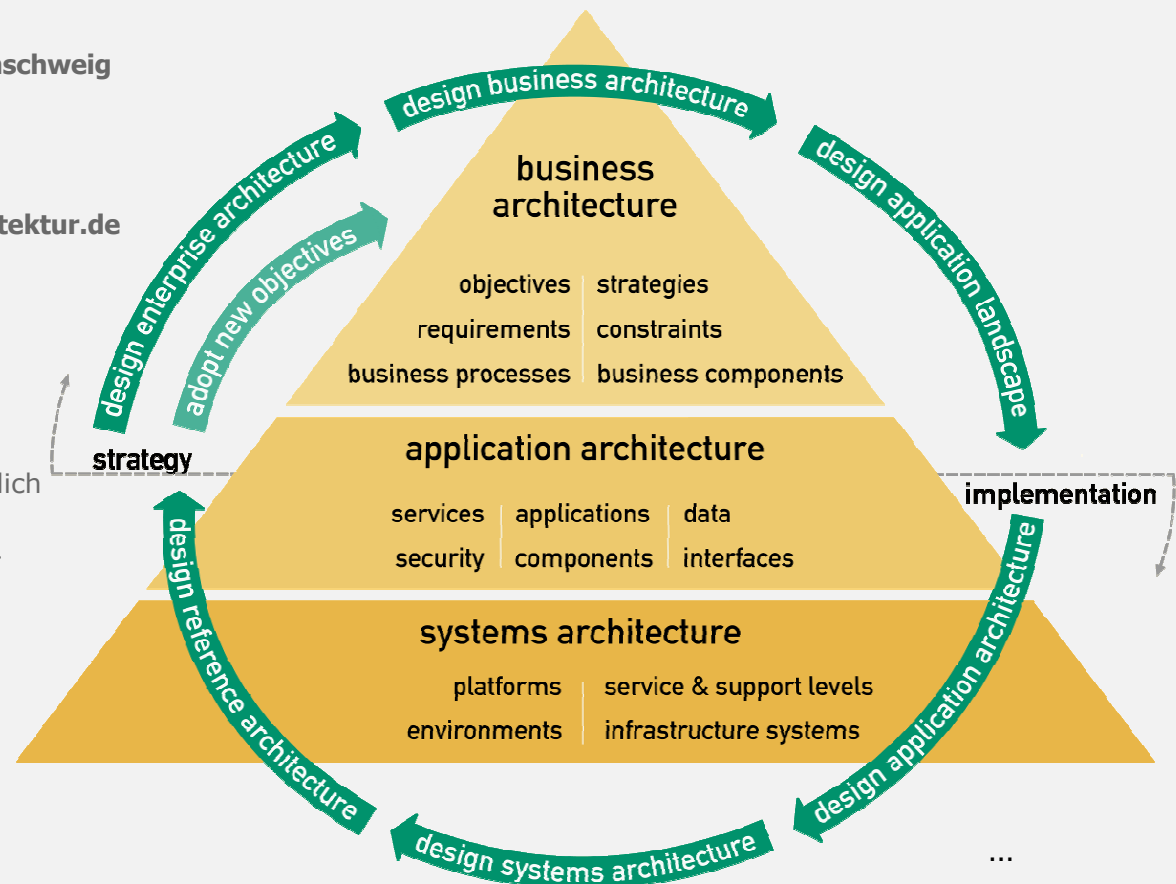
nschweig

tektur.de

lich

design business architecture

design application landscape

design enterprise architecture

adopt new objectives

business architecture

objectives | strategies
requirements | constraints
business processes | business components

strategy

application architecture

services | applications | data
security | components | interfaces

implementation

systems architecture

platforms | service & support levels
environments | infrastructure systems

design reference architecture

design application architecture

design systems architecture

...